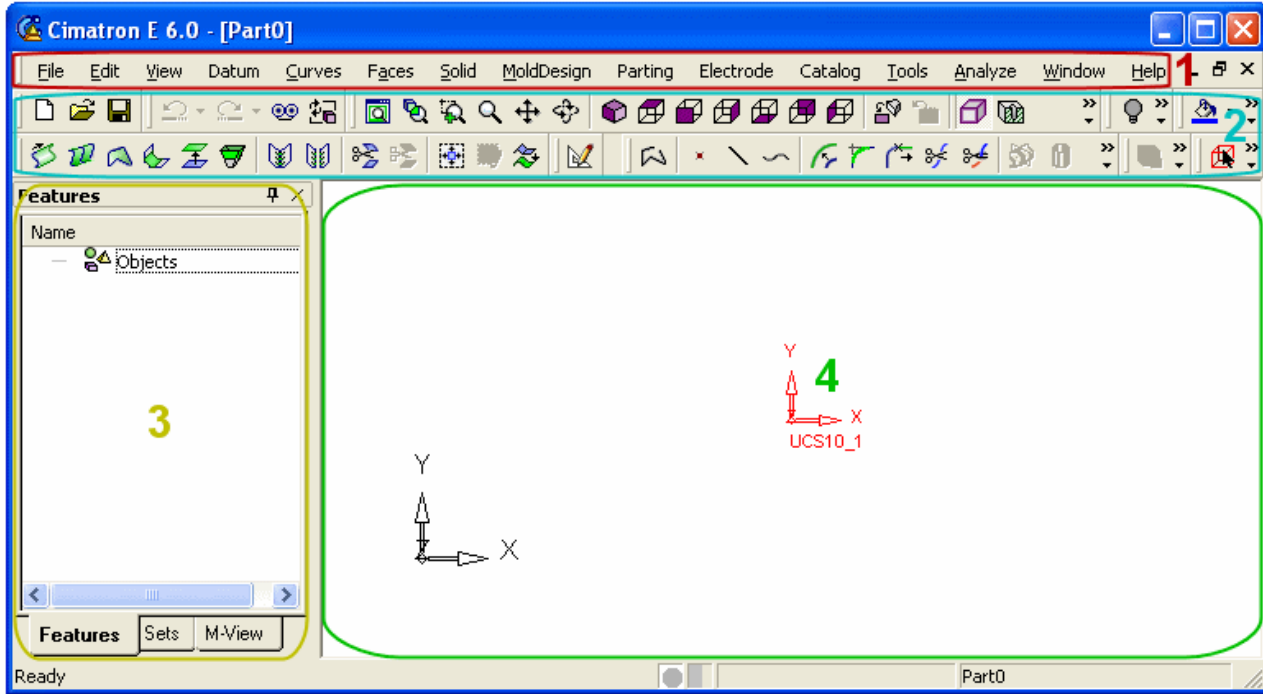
Cimatron E 6.0 - [Part0]

File Edit View Datum Curves Faces Solid MoldDesign Parting Electrode Catalog Tools Analyze Window Help 1

2

Features

Name

Objects

3

Features Sets M-View

Y

4

X

UCS10_1

Y

X

Ready Part0